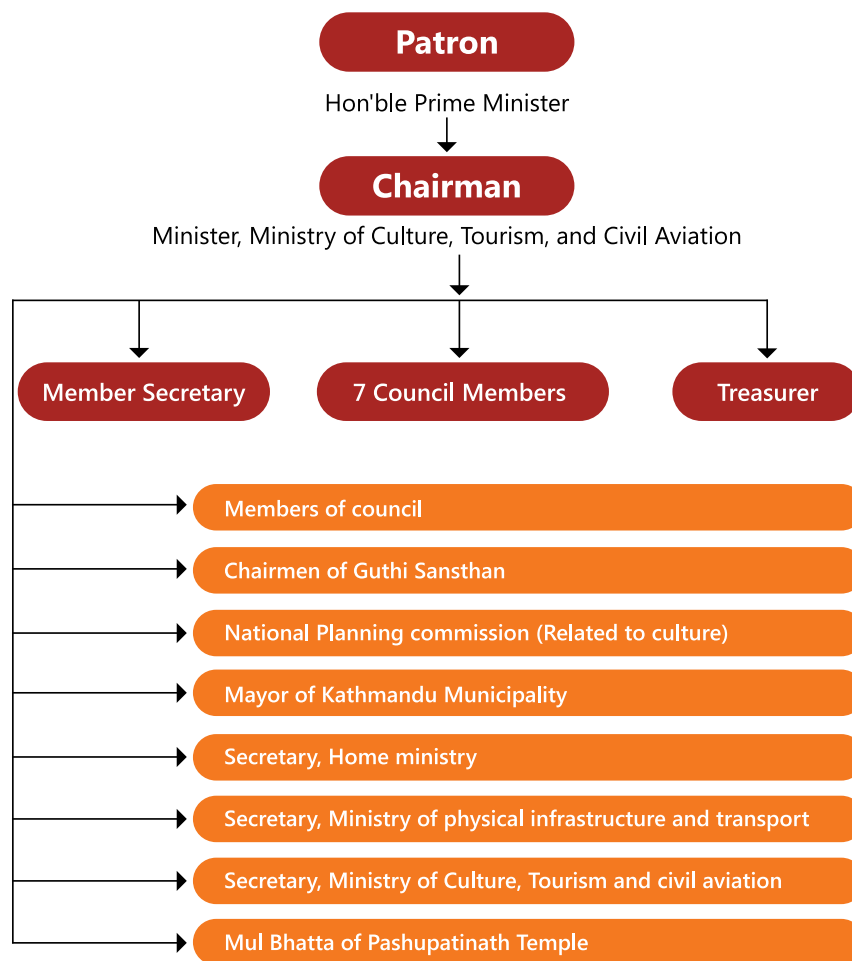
Patron

Hon'ble Prime Minister

Chairman

Minister, Ministry of Culture, Tourism, and Civil Aviation

Member Secretary

7 Council Members

Treasurer

Members of council

Chairmen of Guthi Sansthan

National Planning commission (Related to culture)

Mayor of Kathmandu Municipality

Secretary, Home ministry

Secretary, Ministry of physical infrastructure and transport

Secretary, Ministry of Culture, Tourism and civil aviation

Mul Bhatta of Pashupatinath Temple